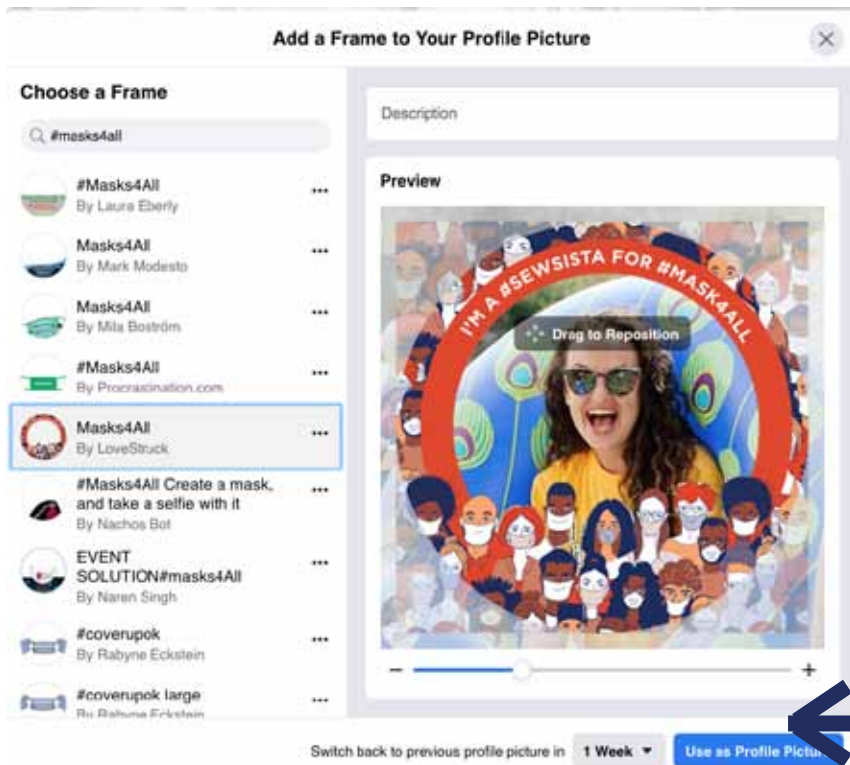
Add a Frame to Your Profile Picture

Choose a Frame

#masks4all

#Masks4All
By Laura Eberly

Masks4All
By Mark Modesto

Masks4All
By Mila Boström

#Masks4All
By Procrastination.com

Masks4All
By LoveStruck

#Masks4All Create a mask, and take a selfie with it
By Nachos Bot

EVENT SOLUTION#masks4All
By Naren Singh

#coverupok
By Rabyne Eckstein

#coverupok large
By Rabyne Eckstein

Description

Preview

I'M A #SEWSISTA FOR #MASK4ALL

Drag to Reposition

−

+

Switch back to previous profile picture in 1 Week

Use as Profile Pictu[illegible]